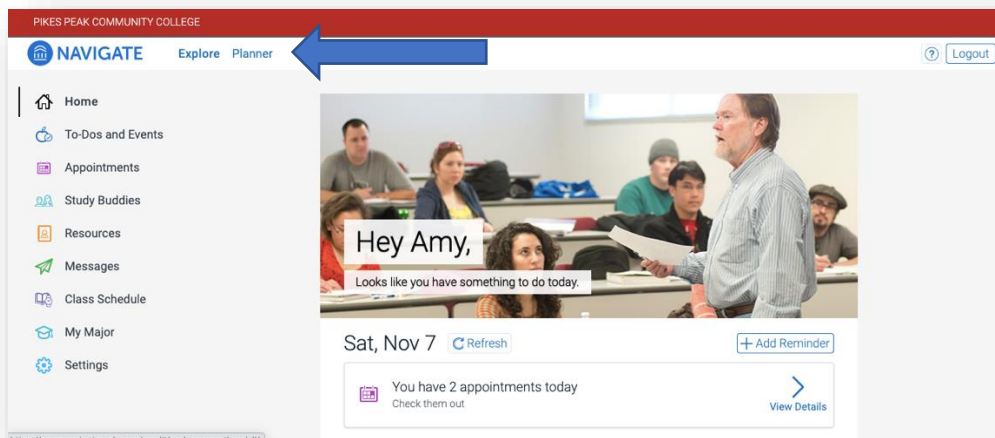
PIKES PEAK COMMUNITY COLLEGE

NAVIGATE Explore Planner

? Logout

Home
To-Dos and Events
Appointments
Study Buddies
Resources
Messages
Class Schedule
My Major
Settings

Hey Amy,
Looks like you have something to do today.

Sat, Nov 7 Refresh + Add Reminder

You have 2 appointments today
Check them out
View Details